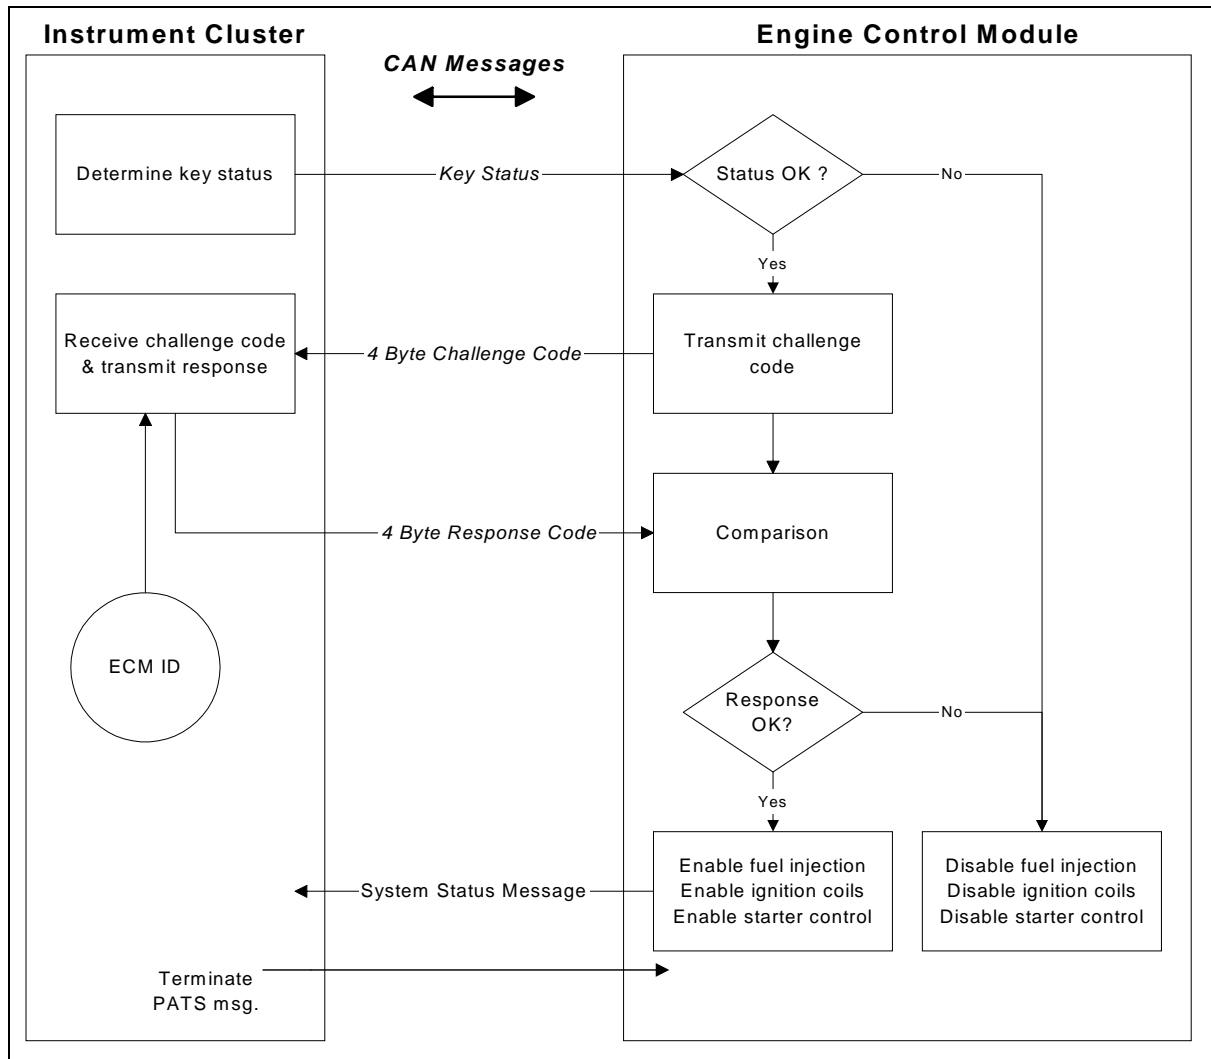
Instrument Cluster

CAN Messages

Engine Control Module

Determine key status

Key Status

Status OK ?

No

Yes

Receive challenge code & transmit response

4 Byte Challenge Code

Transmit challenge code

4 Byte Response Code

Comparison

ECM ID

Response OK?

No

Yes

System Status Message

Enable fuel injection
Enable ignition coils
Enable starter control

Disable fuel injection
Disable ignition coils
Disable starter control

Terminate PATS msg.